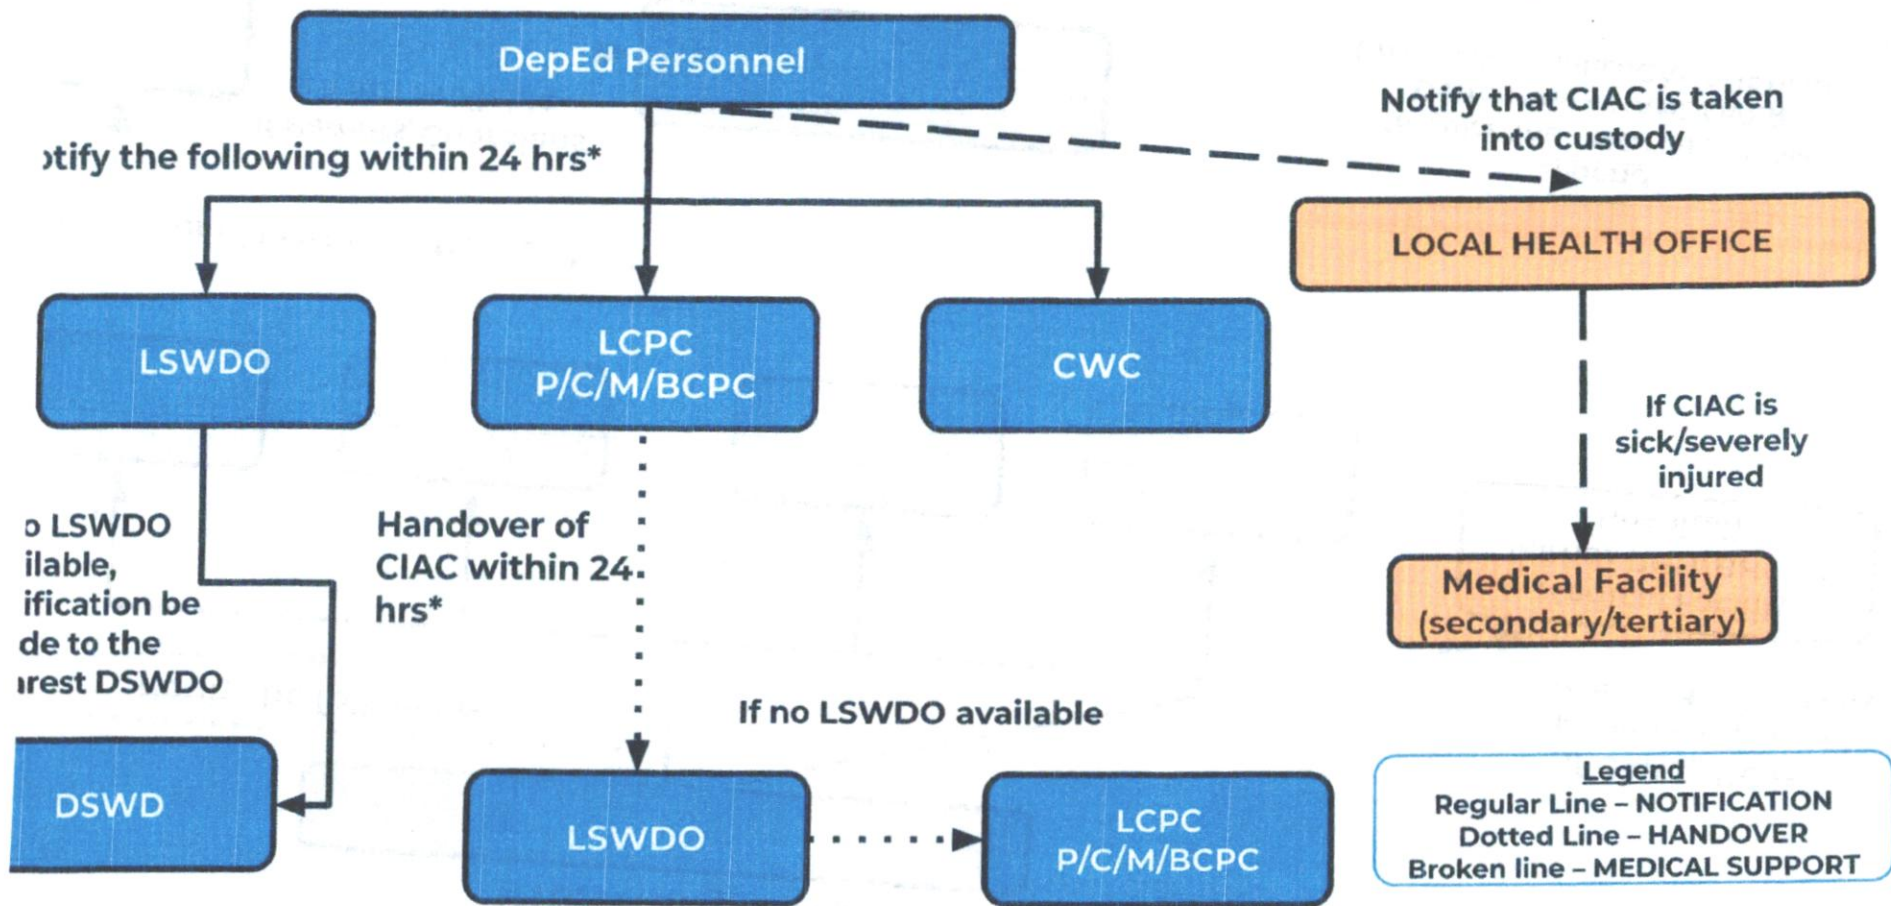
DepEd Personnel

otify the following within 24 hrs*

Notify that CIAC is taken into custody

LOCAL HEALTH OFFICE

LSWDO

LCPC P/C/M/BCPC

CWC

If CIAC is sick/severely injured

Medical Facility (secondary/tertiary)

o LSWDO ilable, ification be de to the rest DSWDO

Handover of CIAC within 24 hrs*

If no LSWDO available

DSWD

LSWDO

LCPC P/C/M/BCPC

Legend
Regular Line – NOTIFICATION
Dotted Line – HANDOVER
Broken line – MEDICAL SUPPORT